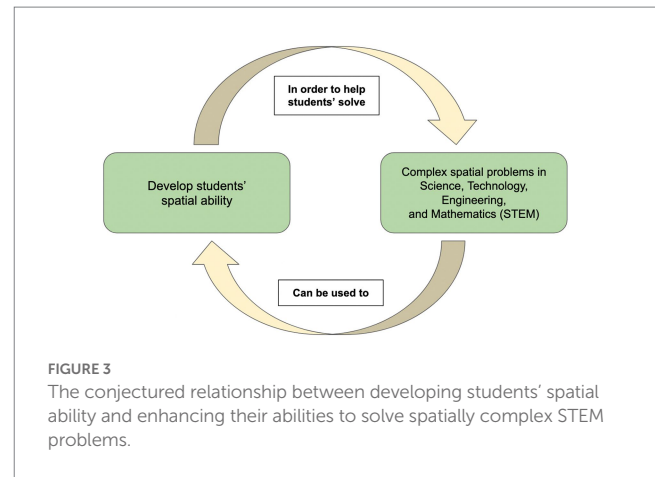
In order to help students' solve

Develop students' spatial ability

Complex spatial problems in Science, Technology, Engineering, and Mathematics (STEM)

Can be used to

FIGURE 3
The conjectured relationship between developing students' spatial ability and enhancing their abilities to solve spatially complex STEM problems.